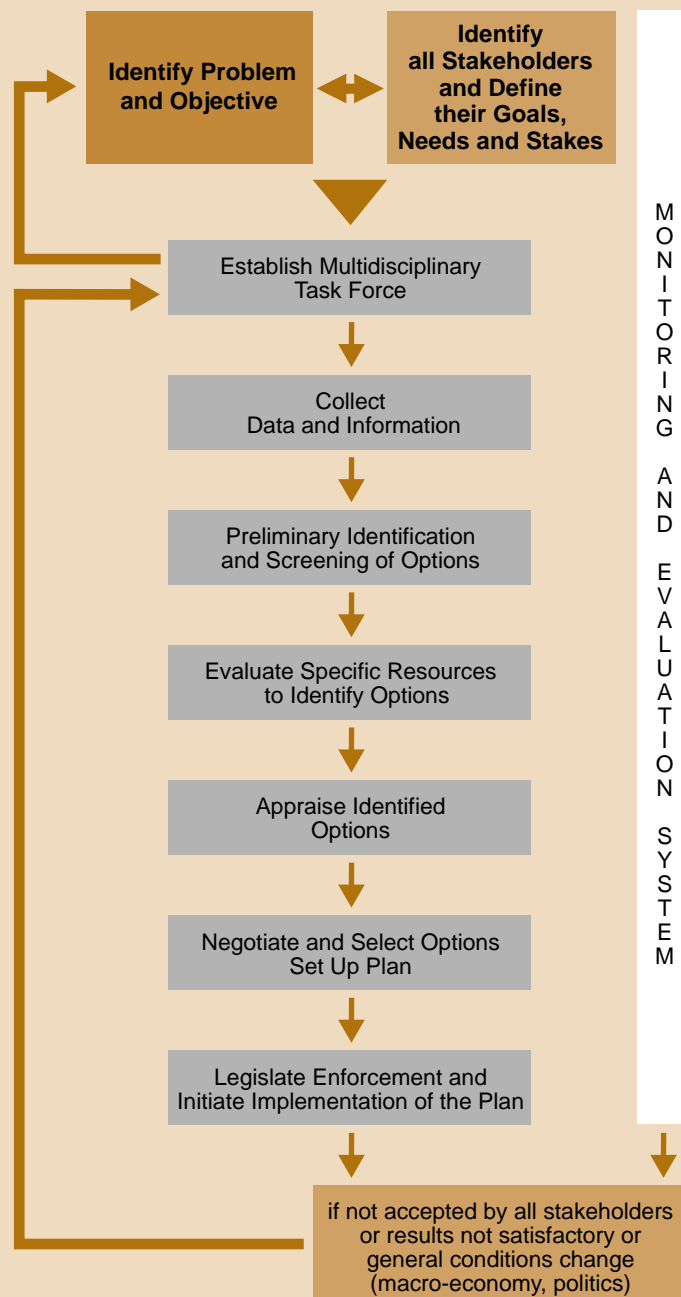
Identify Problem and Objective

Identify all Stakeholders and Define their Goals, Needs and Stakes

Establish Multidisciplinary Task Force

Collect Data and Information

Preliminary Identification and Screening of Options

Evaluate Specific Resources to Identify Options

Appraise Identified Options

Negotiate and Select Options Set Up Plan

Legislate Enforcement and Initiate Implementation of the Plan

MONITORING AND EVALUATION SYSTEM

if not accepted by all stakeholders or results not satisfactory or general conditions change (macro-economy, politics)